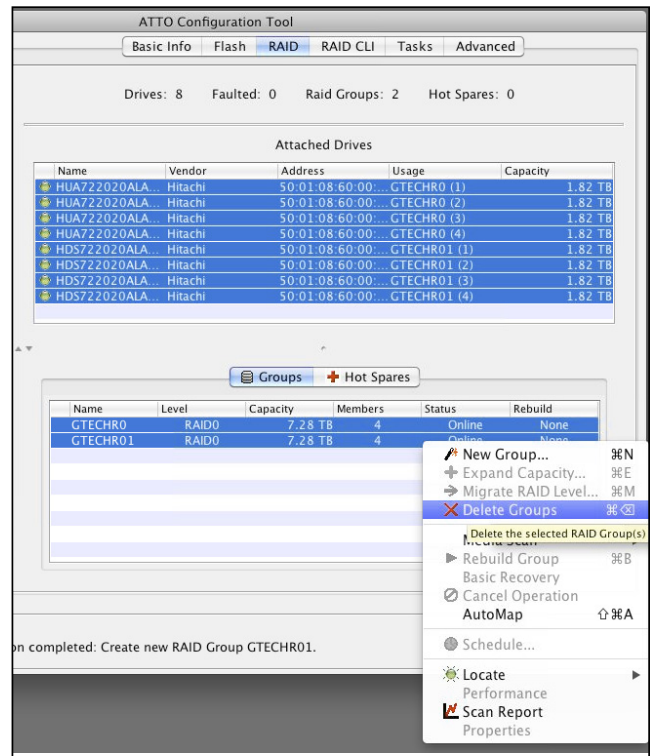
ATTO Configuration Tool

Basic Info | Flash | RAID | RAID CLI | Tasks | Advanced

Drives: 8    Faulted: 0    Raid Groups: 2    Hot Spares: 0

Attached Drives

| Name | Vendor | Address | Usage | Capacity |
|---|---|---|---|---|
| HUA722020ALA... | Hitachi | 50:01:08:60:00:... | GTECHR0 (1) | 1.82 TB |
| HUA722020ALA... | Hitachi | 50:01:08:60:00:... | GTECHR0 (2) | 1.82 TB |
| HUA722020ALA... | Hitachi | 50:01:08:60:00:... | GTECHR0 (3) | 1.82 TB |
| HUA722020ALA... | Hitachi | 50:01:08:60:00:... | GTECHR0 (4) | 1.82 TB |
| HDS722020ALA... | Hitachi | 50:01:08:60:00:... | GTECHR01 (1) | 1.82 TB |
| HDS722020ALA... | Hitachi | 50:01:08:60:00:... | GTECHR01 (2) | 1.82 TB |
| HDS722020ALA... | Hitachi | 50:01:08:60:00:... | GTECHR01 (3) | 1.82 TB |
| HDS722020ALA... | Hitachi | 50:01:08:60:00:... | GTECHR01 (4) | 1.82 TB |

Groups | Hot Spares

| Name | Level | Capacity | Members | Status | Rebuild |
|---|---|---|---|---|---|
| GTECHR0 | RAID0 | 7.28 TB | 4 | Online | None |
| GTECHR01 | RAID0 | 7.28 TB | 4 | Online | None |

New Group... ⌘N
Expand Capacity... ⌘E
Migrate RAID Level... ⌘M
Delete Groups ⌘⌫
Delete the selected RAID Group(s)
Media Scan
Rebuild Group ⌘B
Basic Recovery
Cancel Operation
AutoMap ⇧⌘A
Schedule...
Locate
Performance
Scan Report
Properties

n completed: Create new RAID Group GTECHR01.